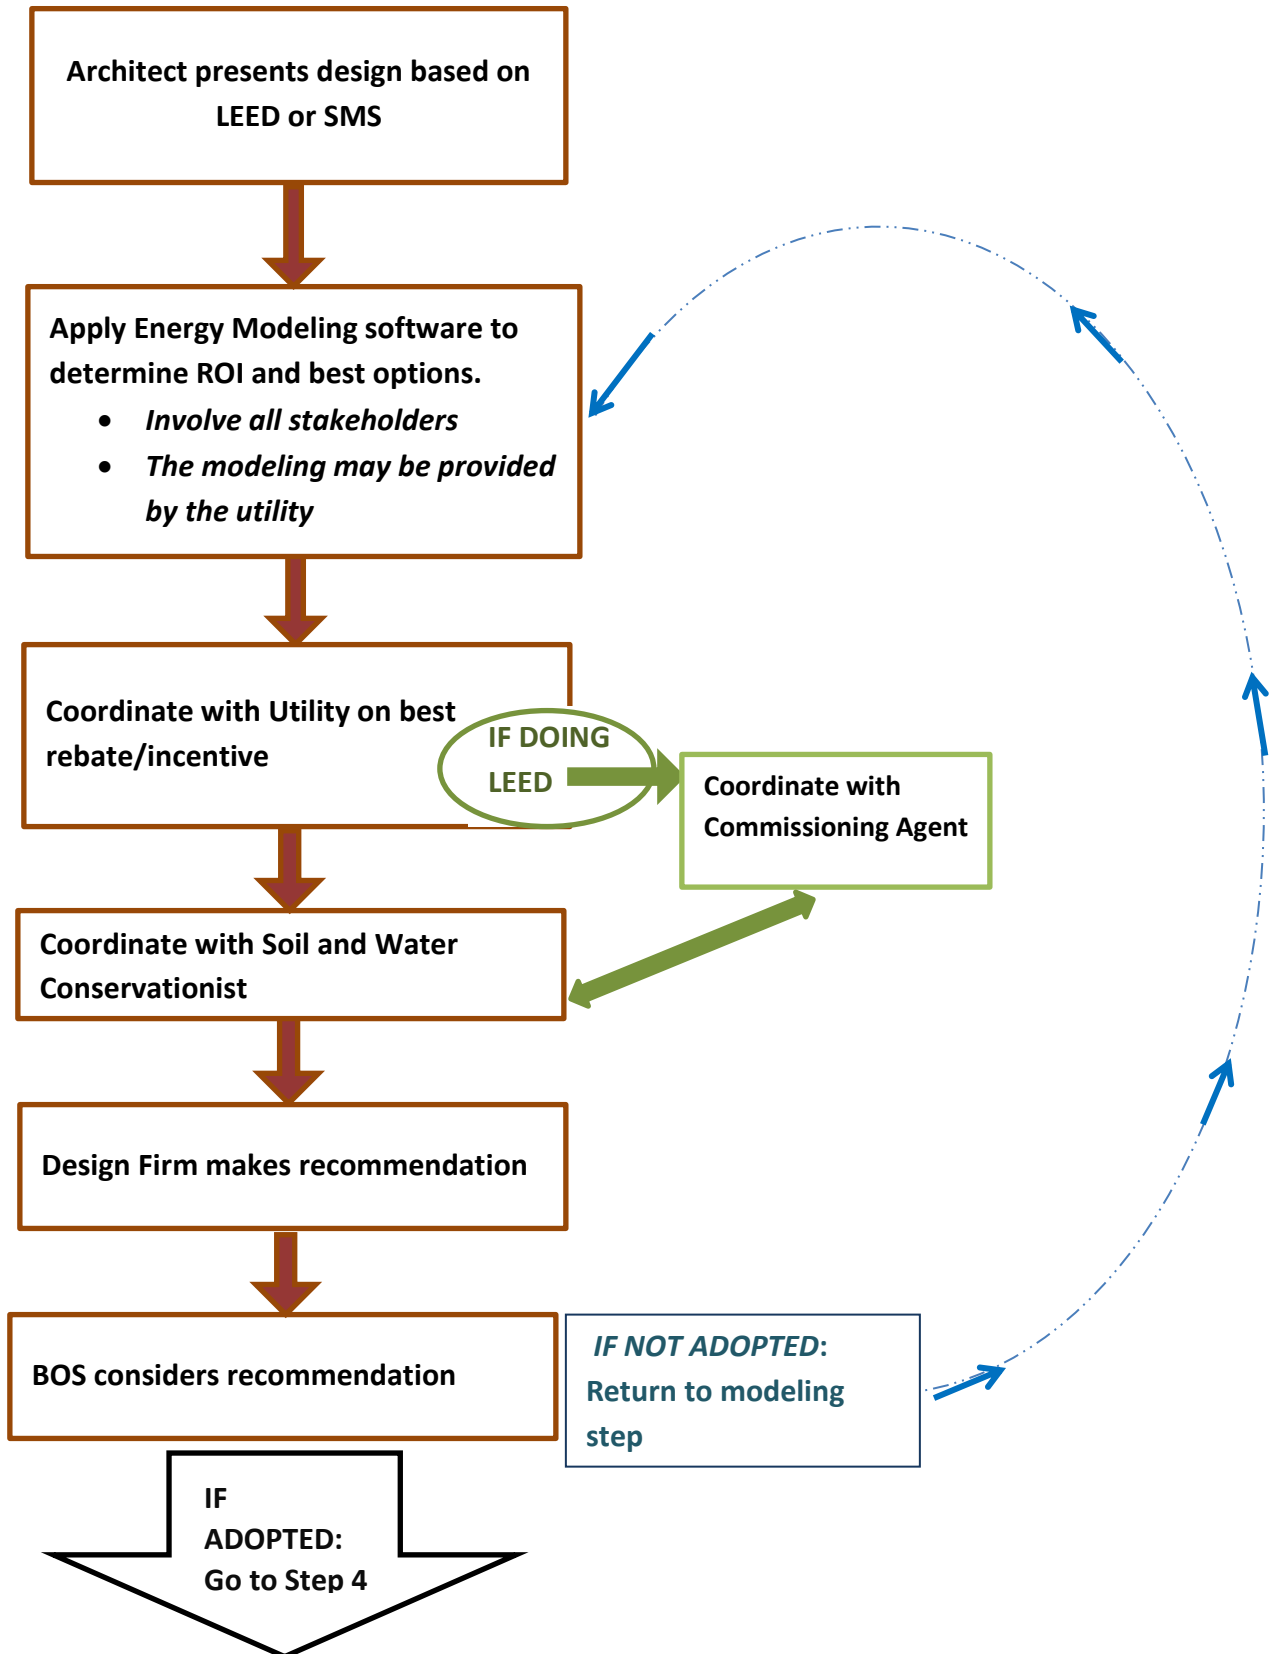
Architect presents design based on LEED or SMS

Apply Energy Modeling software to determine ROI and best options.

- *Involve all stakeholders*
- *The modeling may be provided by the utility*

Coordinate with Utility on best rebate/incentive

IF DOING LEED

Coordinate with Commissioning Agent

Coordinate with Soil and Water Conservationist

Design Firm makes recommendation

BOS considers recommendation

*IF NOT ADOPTED*: Return to modeling step

IF ADOPTED: Go to Step 4